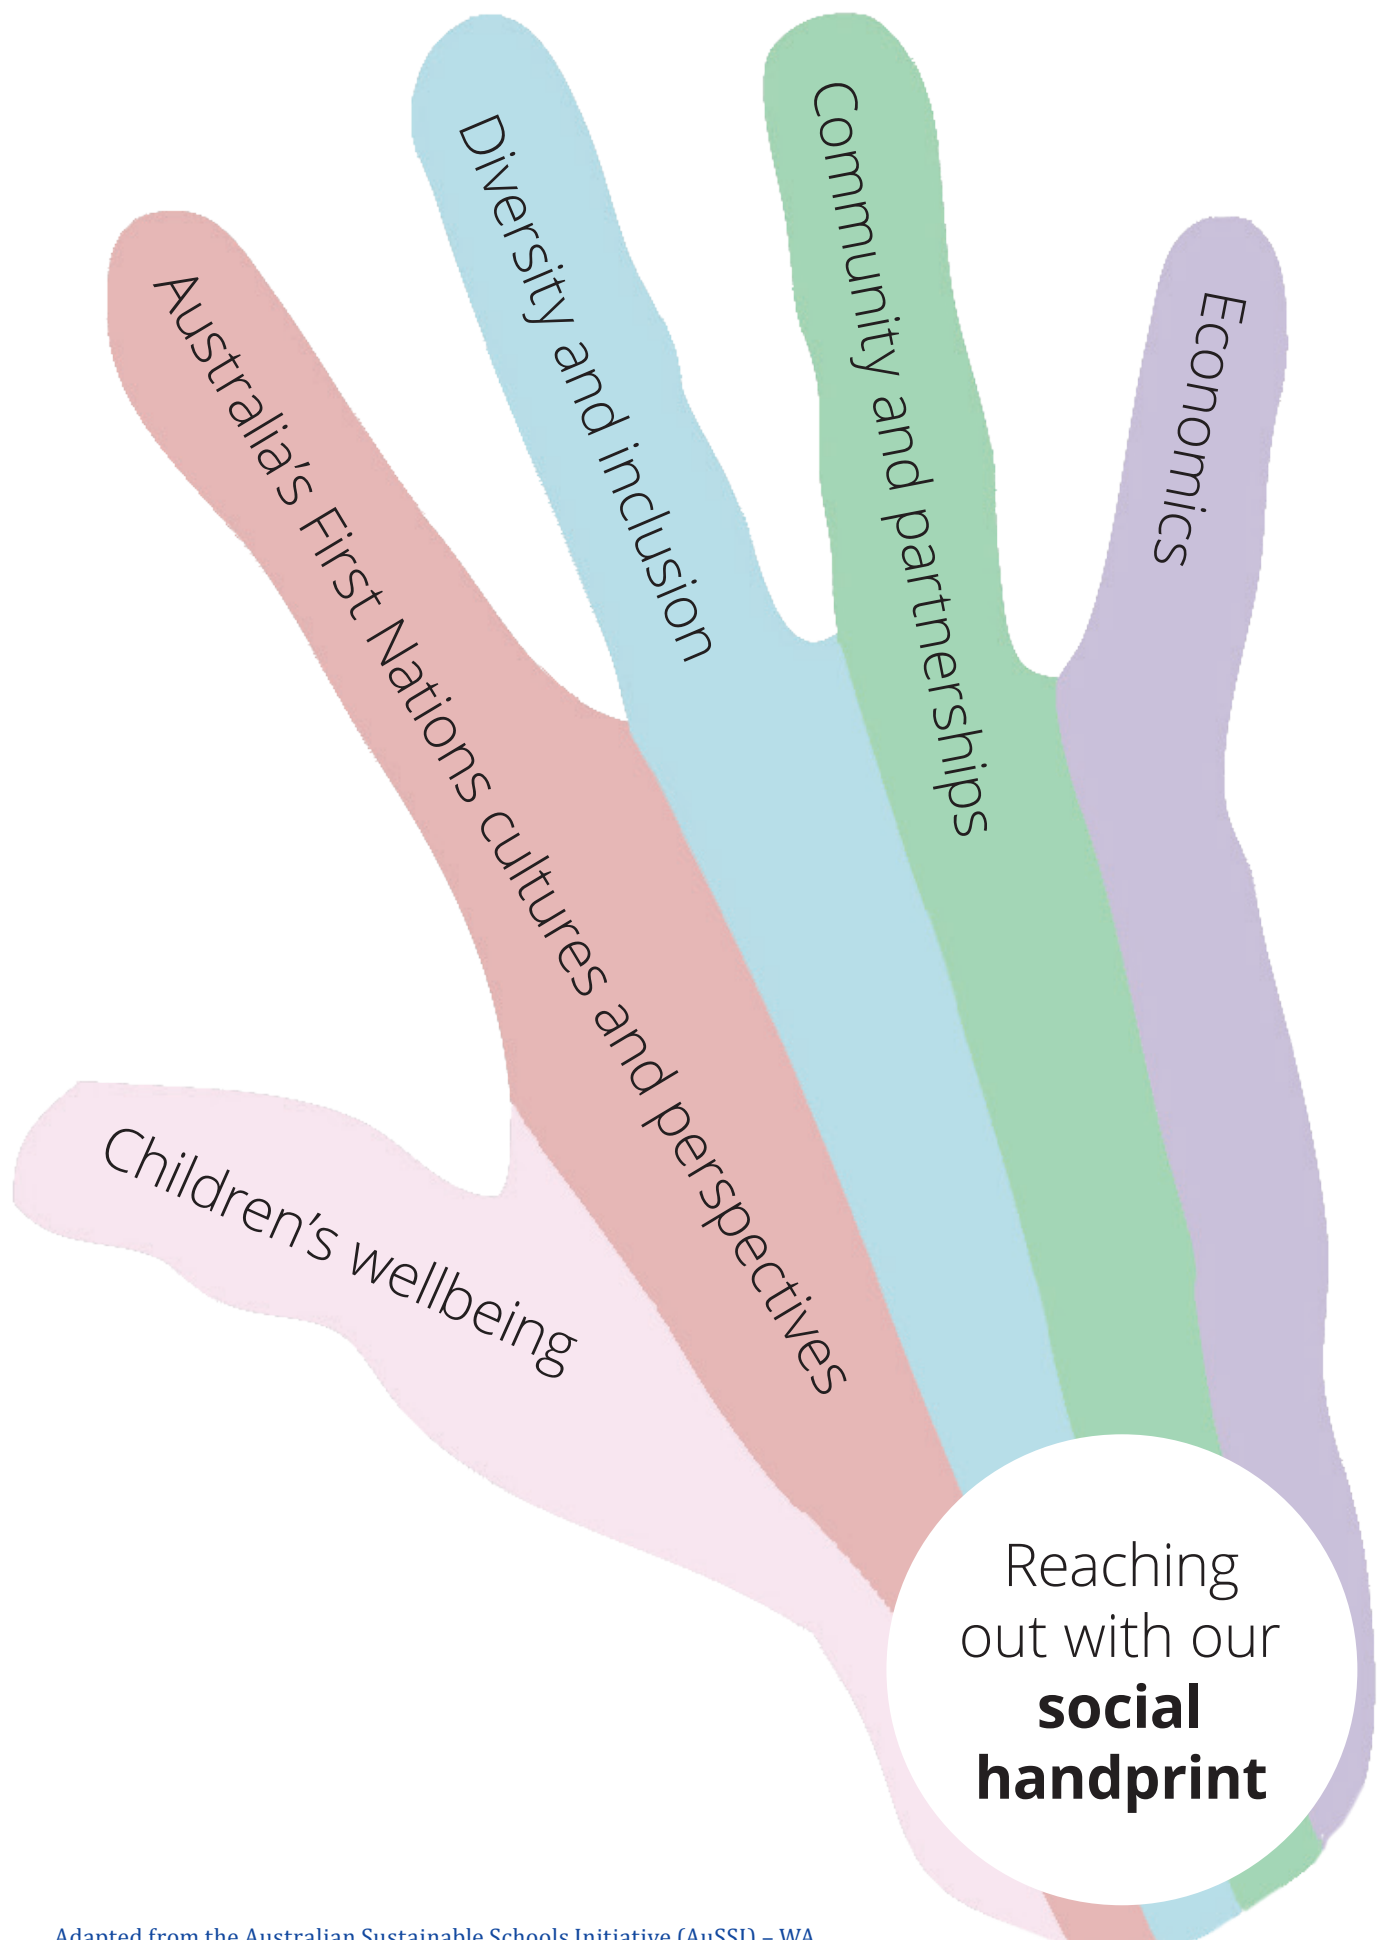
Children's wellbeing

Australia's First Nations cultures and perspectives

Diversity and inclusion

Community and partnerships

Economics

Reaching out with our **social handprint**

Adapted from the Australian Sustainable Schools Initiative (AuSSI) – WA